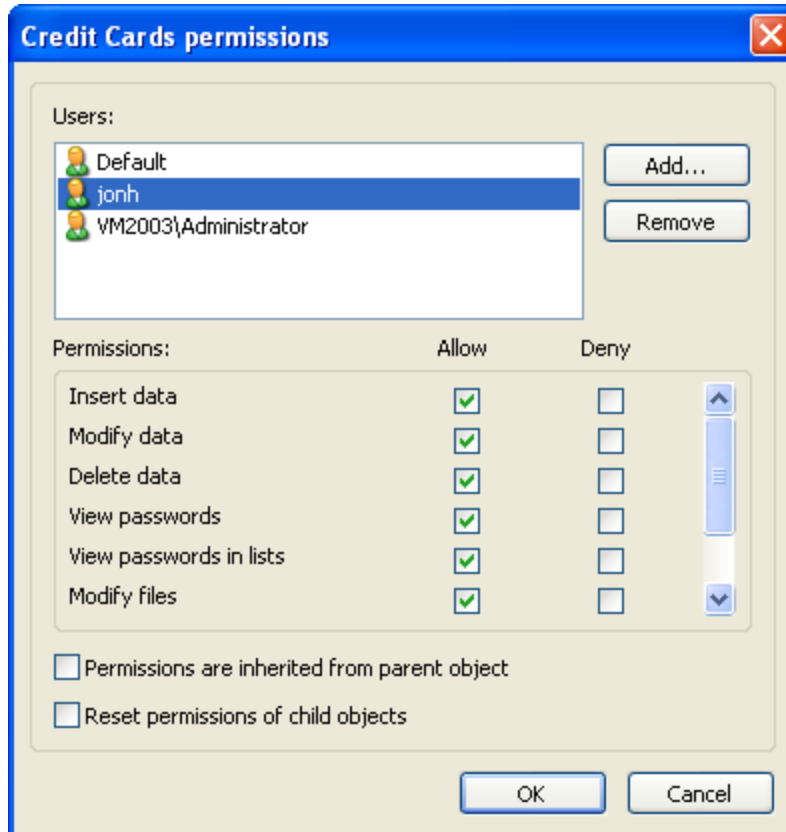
Credit Cards permissions

Users:

Default
jonh
VM2003\Administrator

Add...
Remove

Permissions:

| | Allow | Deny |
|---|---|---|
| Insert data | ☑ | ☐ |
| Modify data | ☑ | ☐ |
| Delete data | ☑ | ☐ |
| View passwords | ☑ | ☐ |
| View passwords in lists | ☑ | ☐ |
| Modify files | ☑ | ☐ |

☐ Permissions are inherited from parent object

☐ Reset permissions of child objects

OK
Cancel